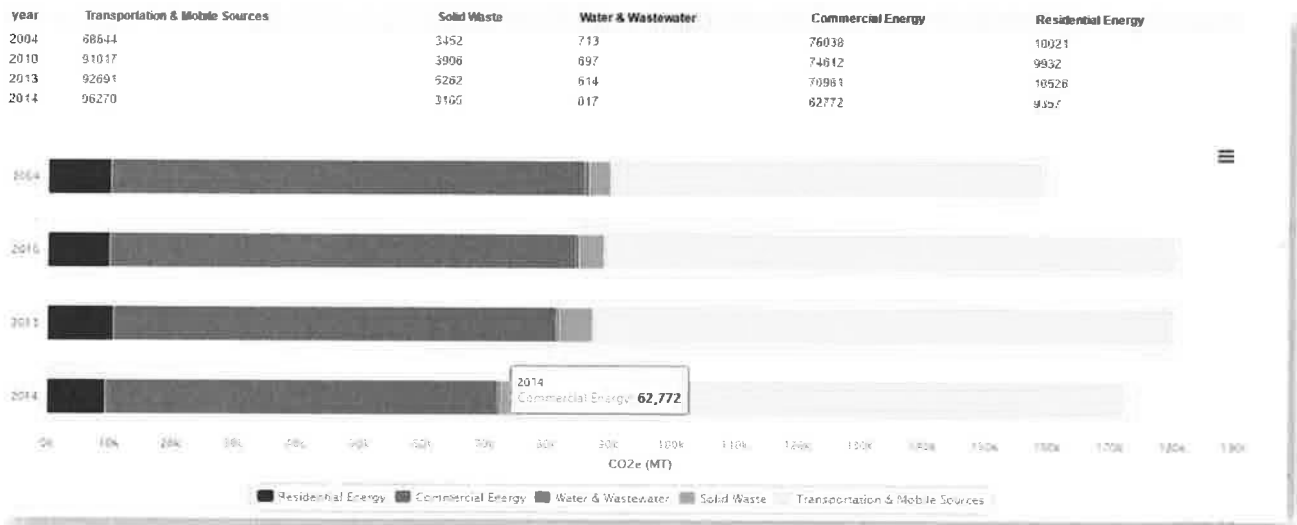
| year | Transportation & Mobile Sources | Solid Waste | Water & Wastewater | Commercial Energy | Residential Energy |
|---|---|---|---|---|---|
| 2004 | 68644 | 3452 | 713 | 76038 | 10021 |
| 2010 | 91017 | 3906 | 697 | 74612 | 9932 |
| 2013 | 92691 | 5262 | 614 | 70961 | 10526 |
| 2014 | 96270 | 3165 | 617 | 62772 | 9357 |

2004

2010

2013

2014

2014
Commercial Energy: 62,772

0k 10k 20k 30k 40k 50k 60k 70k 80k 90k 100k 110k 120k 130k 140k 150k 160k 170k 180k 190k

CO2e (MT)

Residential Energy Commercial Energy Water & Wastewater Solid Waste Transportation & Mobile Sources